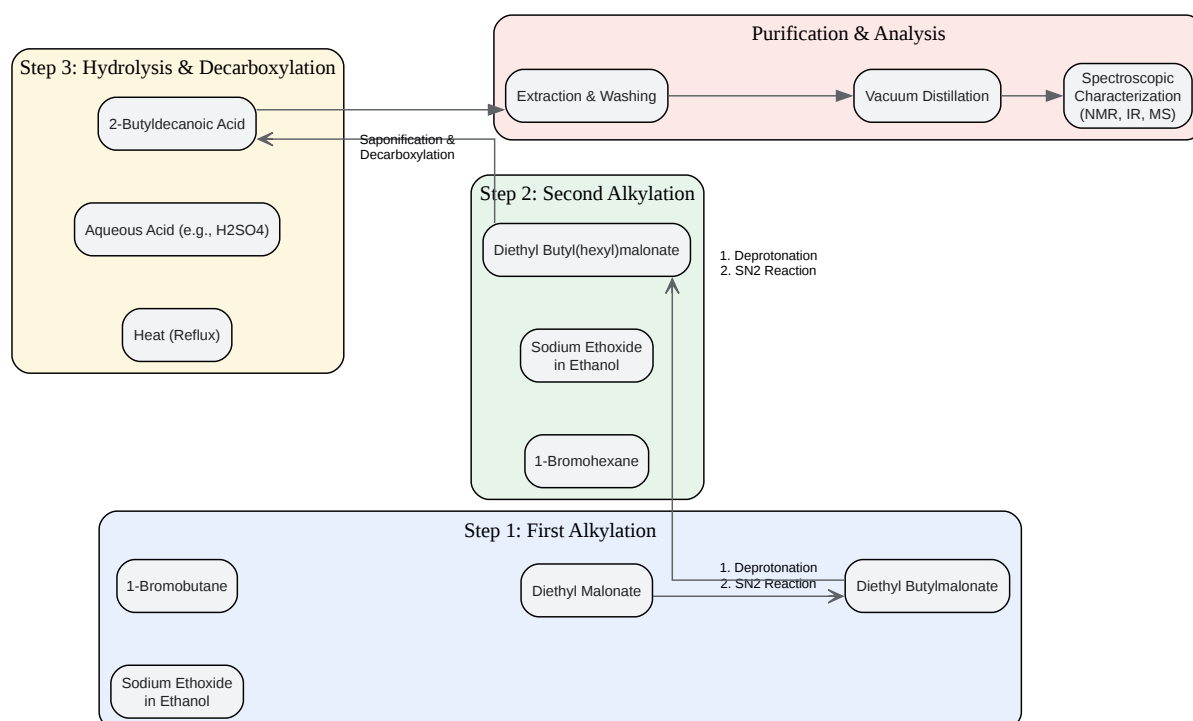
Purification & Analysis

Extraction & Washing

Vacuum Distillation

Spectroscopic Characterization (NMR, IR, MS)

Step 3: Hydrolysis & Decarboxylation

2-Butyldecanoic Acid

Saponification & Decarboxylation

Aqueous Acid (e.g., H2SO4)

Heat (Reflux)

Step 2: Second Alkylation

Diethyl Butyl(hexyl)malonate

1. Deprotonation
2. SN2 Reaction

Sodium Ethoxide in Ethanol

1-Bromohexane

Step 1: First Alkylation

1-Bromobutane

Diethyl Malonate

1. Deprotonation
2. SN2 Reaction

Diethyl Butylmalonate

Sodium Ethoxide in Ethanol